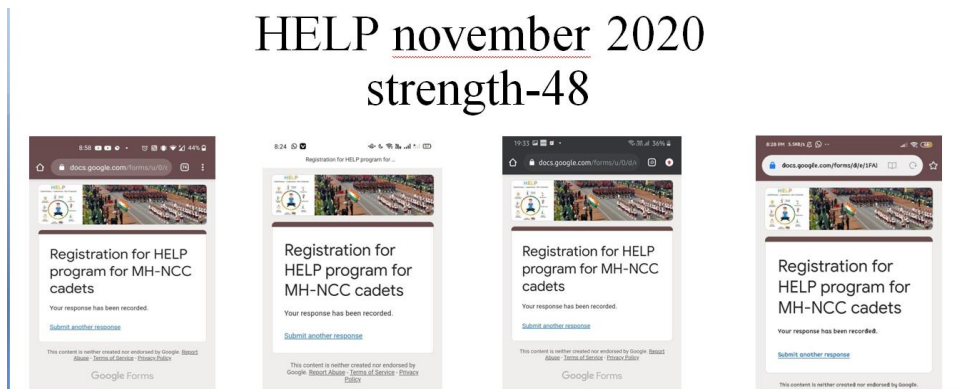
HELP november 2020
strength-48

8:58 44%
docs.google.com/forms/u/0/
HELP
Registration for HELP program for MH-NCC cadets
Your response has been recorded.
Submit another response
This content is neither created nor endorsed by Google. Report Abuse - Terms of Service - Privacy Policy
Google Forms

8:24
Registration for HELP program for ...
HELP
Registration for HELP program for MH-NCC cadets
Your response has been recorded.
Submit another response
This content is neither created nor endorsed by Google. Report Abuse - Terms of Service - Privacy Policy

19:33 36%
docs.google.com/forms/u/0/d/
HELP
Registration for HELP program for MH-NCC cadets
Your response has been recorded.
Submit another response
This content is neither created nor endorsed by Google. Report Abuse - Terms of Service - Privacy Policy
Google Forms

8:28 PM 5.9KB/s
docs.google.com/forms/d/e/1FA
HELP
Registration for HELP program for MH-NCC cadets
Your response has been recorded.
Submit another response
This content is neither created nor endorsed by Google.